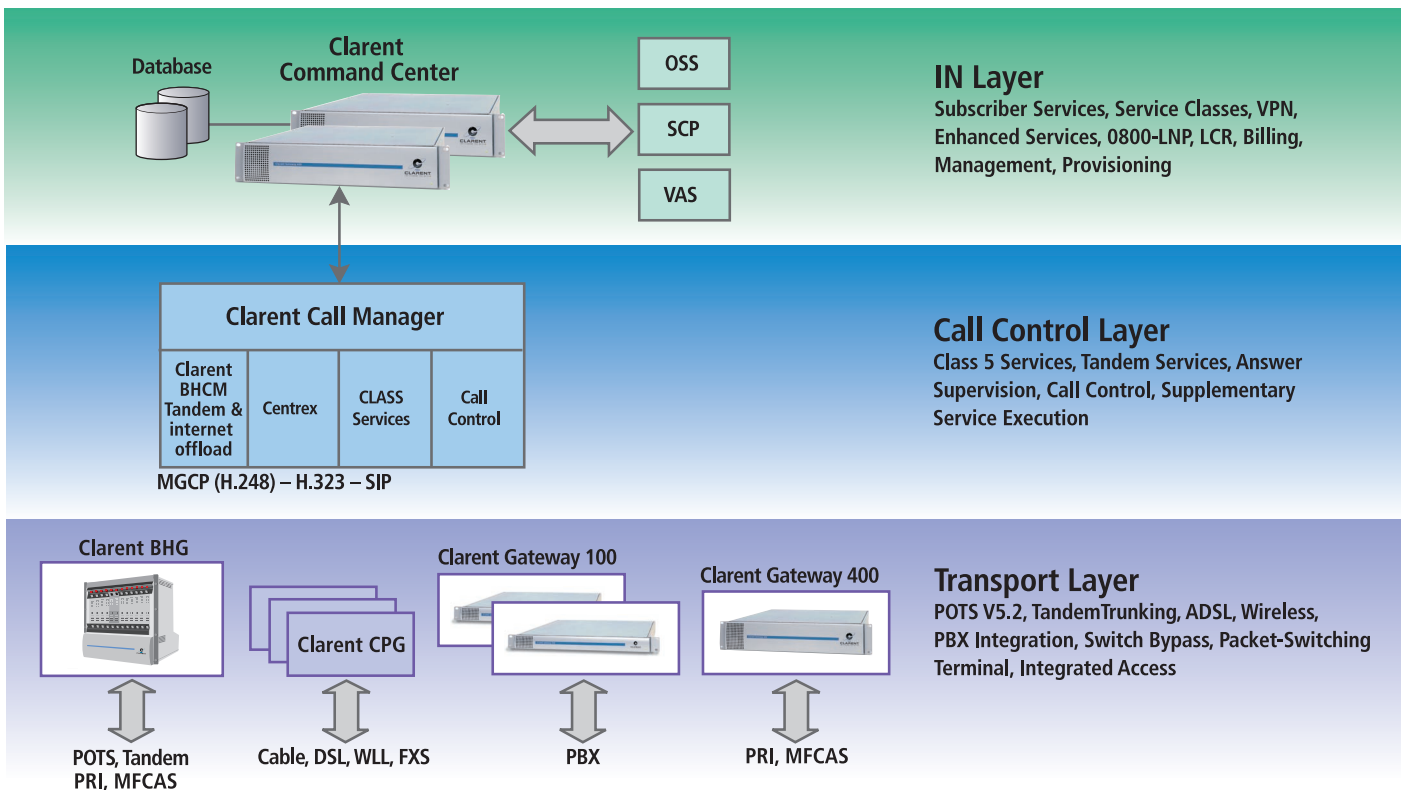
Database

Clarent Command Center

OSS

SCP

VAS

IN Layer

Subscriber Services, Service Classes, VPN, Enhanced Services, 0800-LNP, LCR, Billing, Management, Provisioning

Clarent Call Manager

| Clarent BHCM Tandem & internet offload | Centrex | CLASS Services | Call Control |
|---|---|---|---|

MGCP (H.248) – H.323 – SIP

Call Control Layer

Class 5 Services, Tandem Services, Answer Supervision, Call Control, Supplementary Service Execution

Clarent BHG

Clarent CPG

Clarent Gateway 100

Clarent Gateway 400

Transport Layer

POTS V5.2, TandemTrunking, ADSL, Wireless, PBX Integration, Switch Bypass, Packet-Switching Terminal, Integrated Access

POTS, Tandem PRI, MFCAS

Cable, DSL, WLL, FXS

PBX

PRI, MFCAS